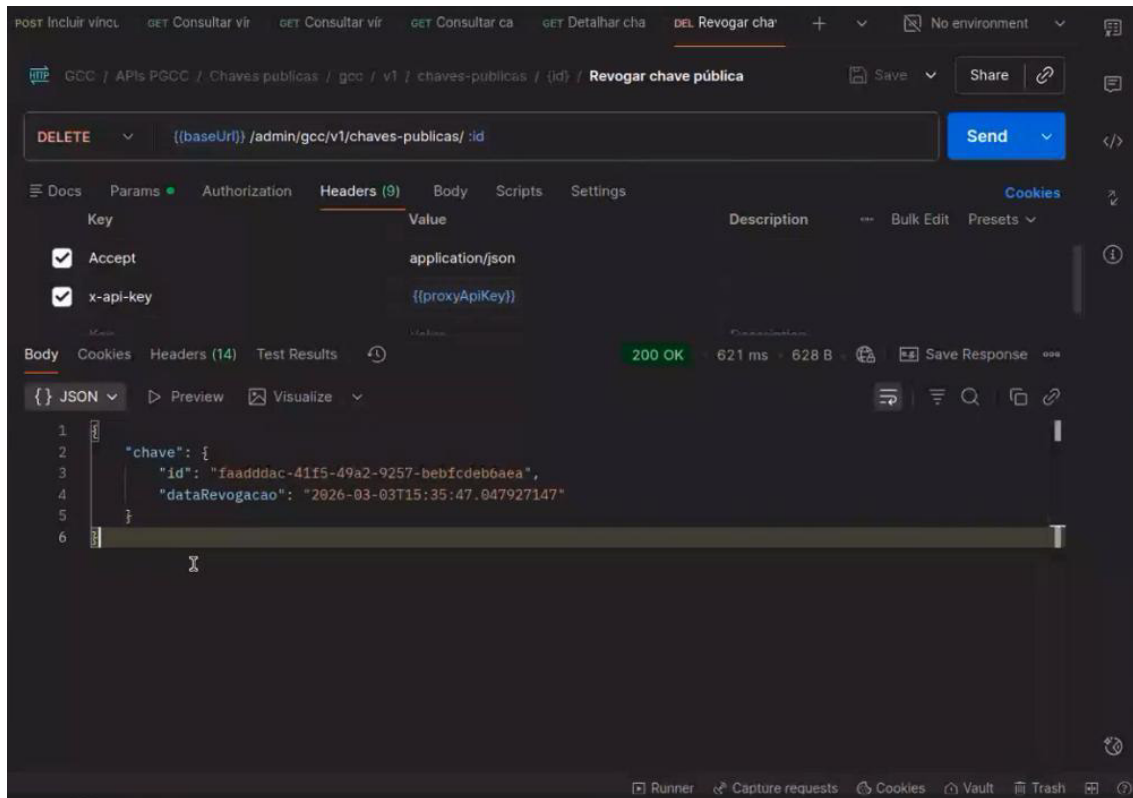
POST Incluir víncu GET Consultar vír GET Consultar vír GET Consultar ca GET Detalhar cha DEL Revogar cha + No environment

HTTP GCC / APIs PGCC / Chaves publicas / gcc / v1 / chaves-publicas / {id} / Revogar chave pública

Save Share

DELETE {{baseUrl}} /admin/gcc/v1/chaves-publicas/ :id

Send

Docs Params Authorization Headers (9) Body Scripts Settings Cookies

| | Key | Value | Description | Bulk Edit Presets |
|---|---|---|---|---|
| ☑ | Accept | application/json | | |
| ☑ | x-api-key | {{proxyApiKey}} | | |
| | Key | Value | Description | |

Body Cookies Headers (14) Test Results 200 OK 621 ms 628 B Save Response

{} JSON Preview Visualize

1 {
2 "chave": {
3 "id": "faadddac-41f5-49a2-9257-bebfcdeb6aea",
4 "dataRevogacao": "2026-03-03T15:35:47.047927147"
5 }
6 }

Runner Capture requests Cookies Vault Trash